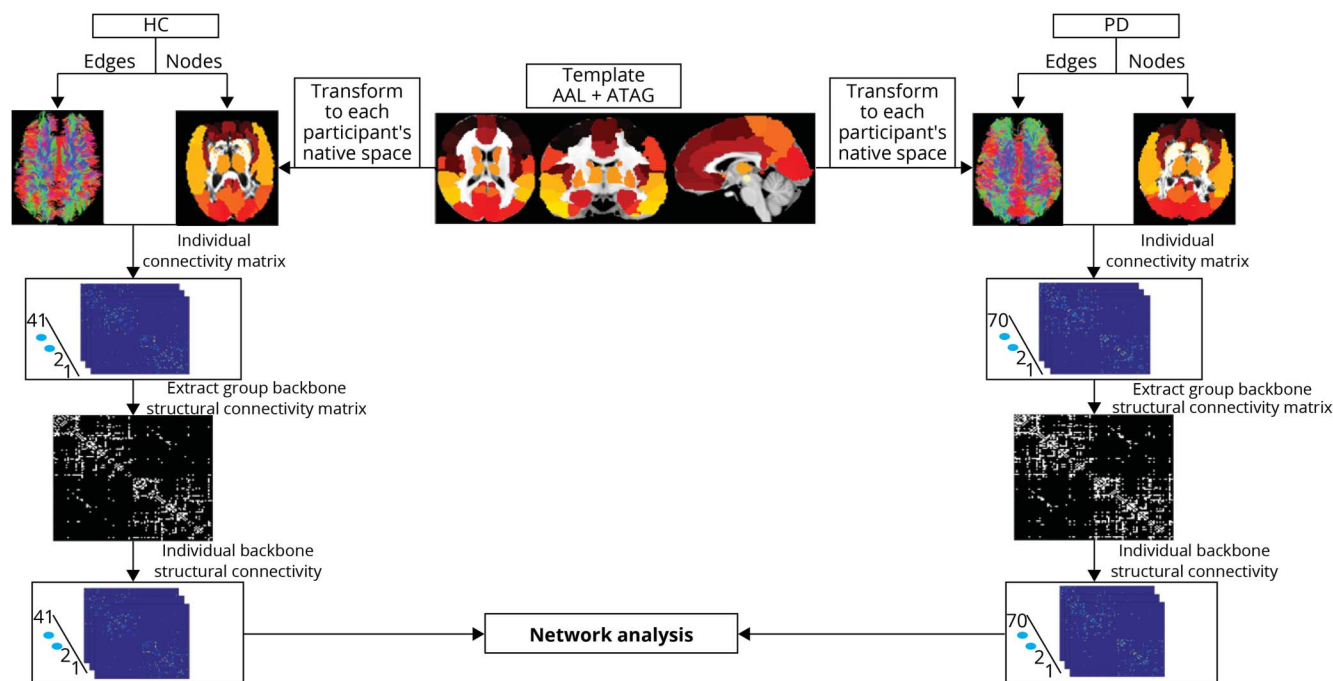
HC

Edges Nodes

Transform to each participant's native space

Template AAL + ATAG

Transform to each participant's native space

PD

Edges Nodes

Individual connectivity matrix

41
2
1

Extract group backbone structural connectivity matrix

Individual backbone structural connectivity

41
2
1

Individual connectivity matrix

70
2
1

Extract group backbone structural connectivity matrix

Individual backbone structural connectivity

70
2
1

**Network analysis**